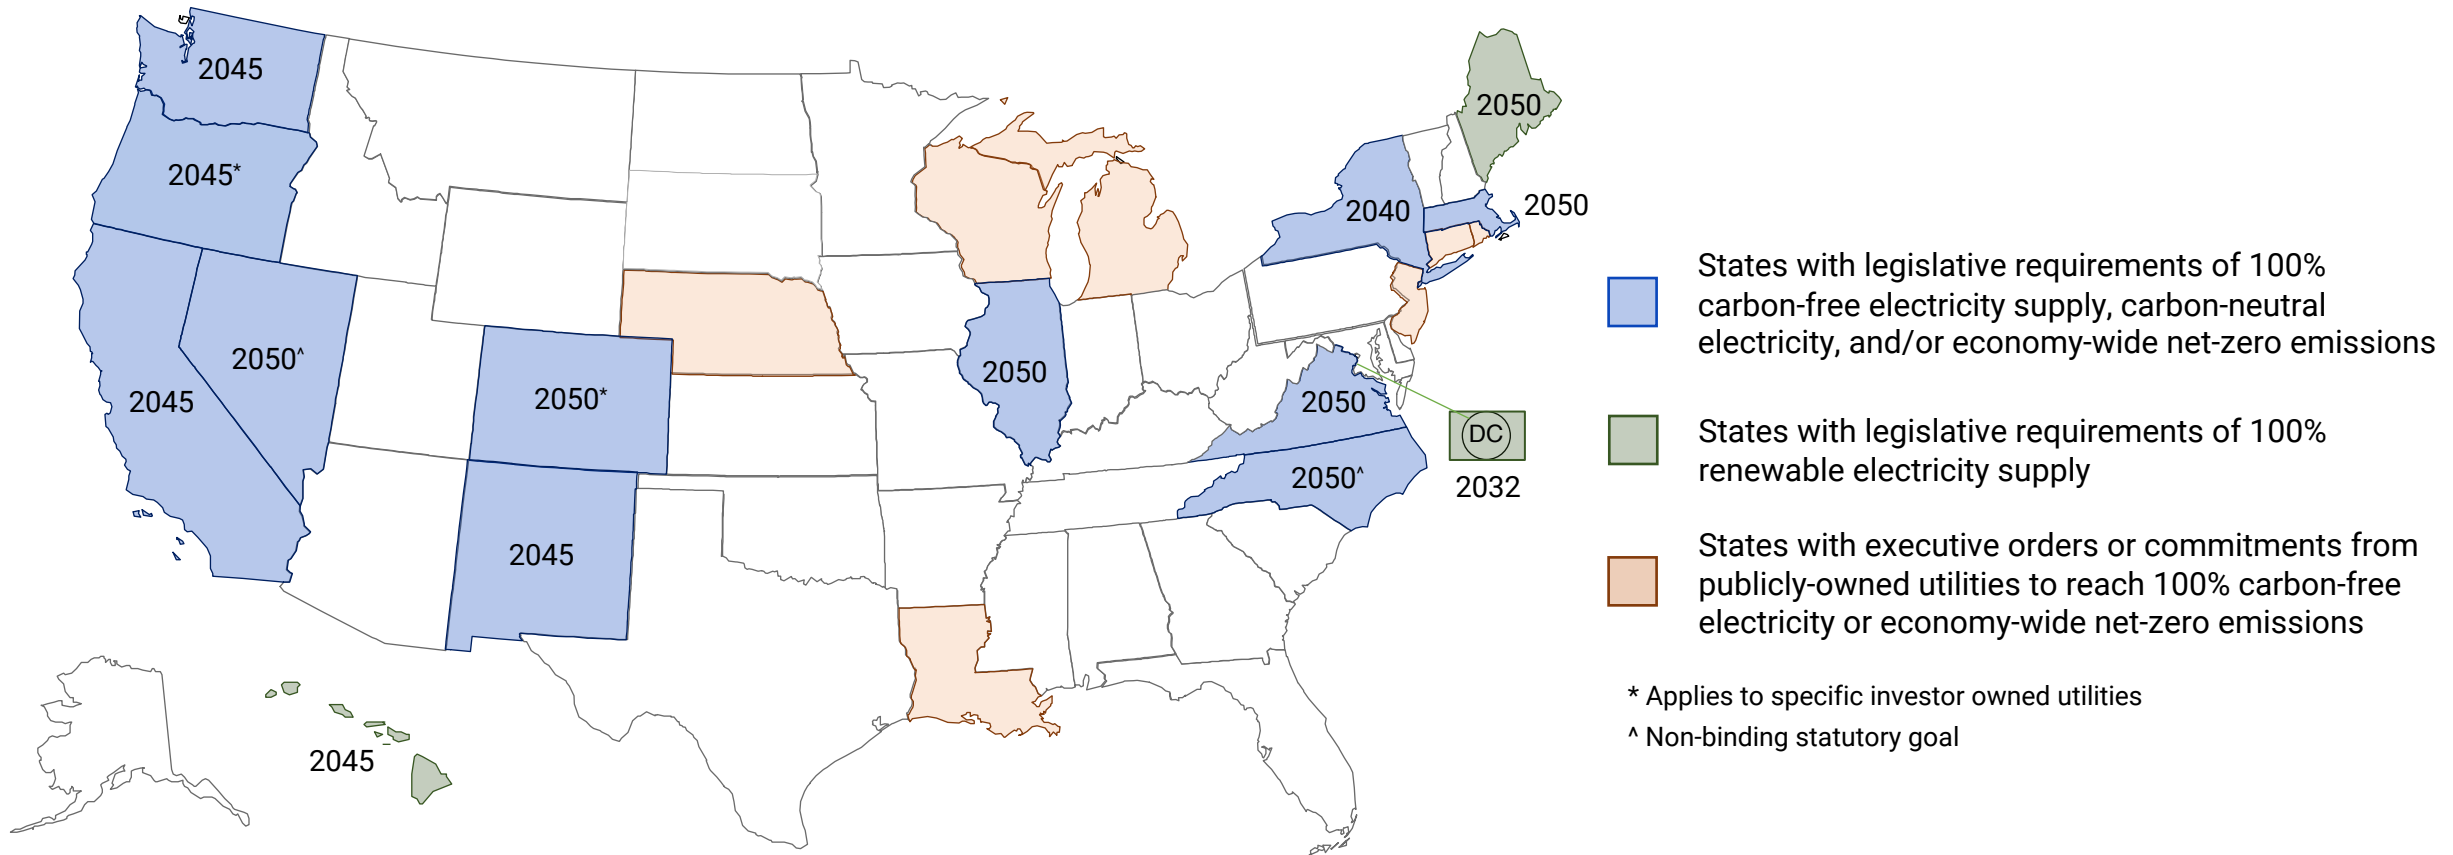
2045

2045*

2045

2050^

2050*

2045

2050

2050

2040

2050

2050

2050^

DC

2032

2045

States with legislative requirements of 100% carbon-free electricity supply, carbon-neutral electricity, and/or economy-wide net-zero emissions

States with legislative requirements of 100% renewable electricity supply

States with executive orders or commitments from publicly-owned utilities to reach 100% carbon-free electricity or economy-wide net-zero emissions

* Applies to specific investor owned utilities

^ Non-binding statutory goal